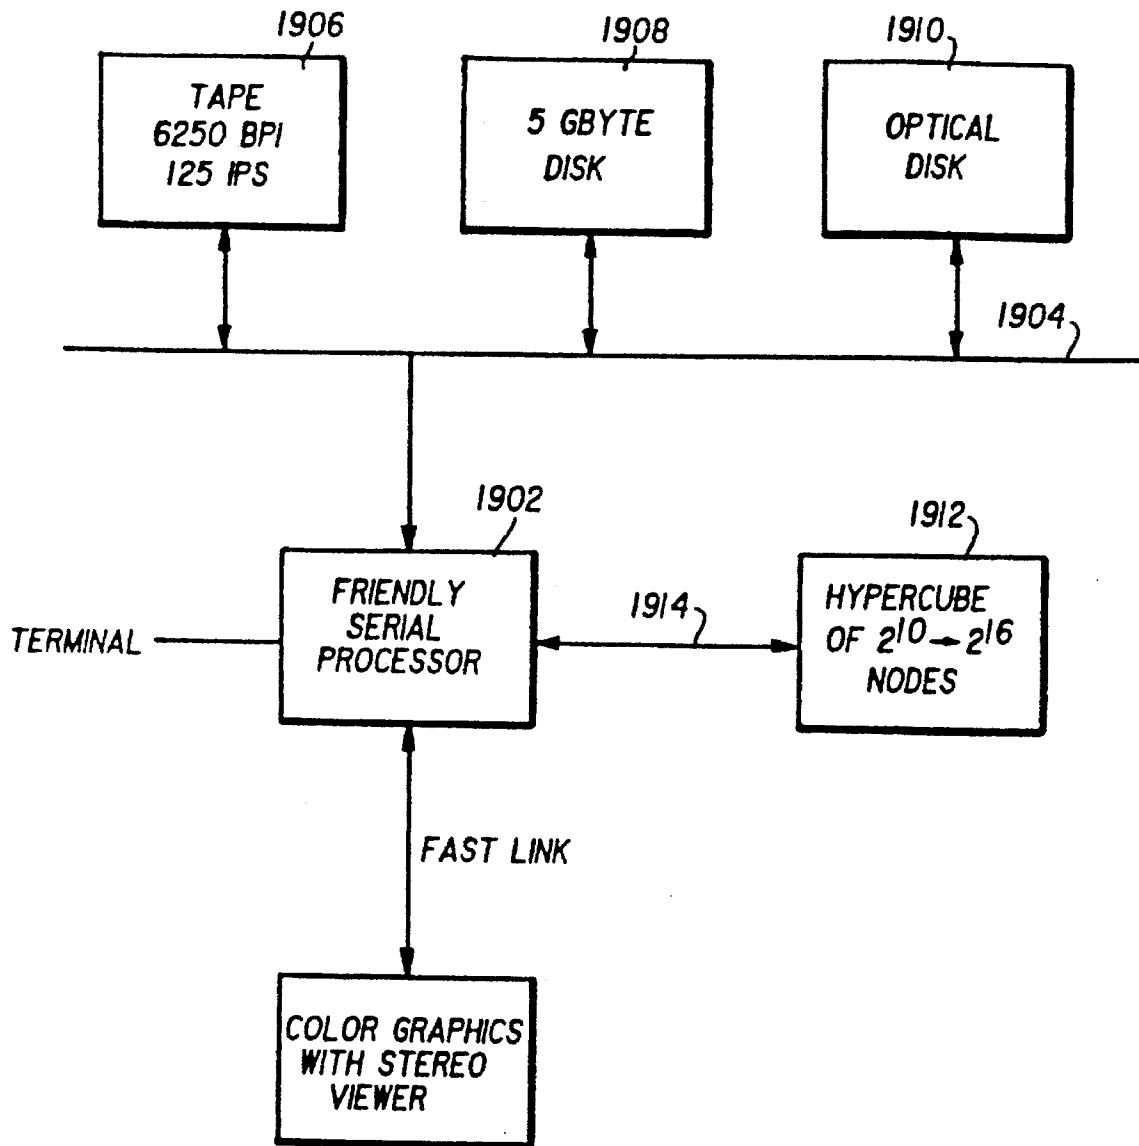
1906
TAPE
6250 BPI
125 IPS

1908
5 GBYTE
DISK

1910
OPTICAL
DISK

1904

1902
FRIENDLY
SERIAL
PROCESSOR

TERMINAL

1914

1912
HYPERCUBE
OF $2^{10} \rightarrow 2^{16}$
NODES

FAST LINK

COLOR GRAPHICS
WITH STEREO
VIEWER